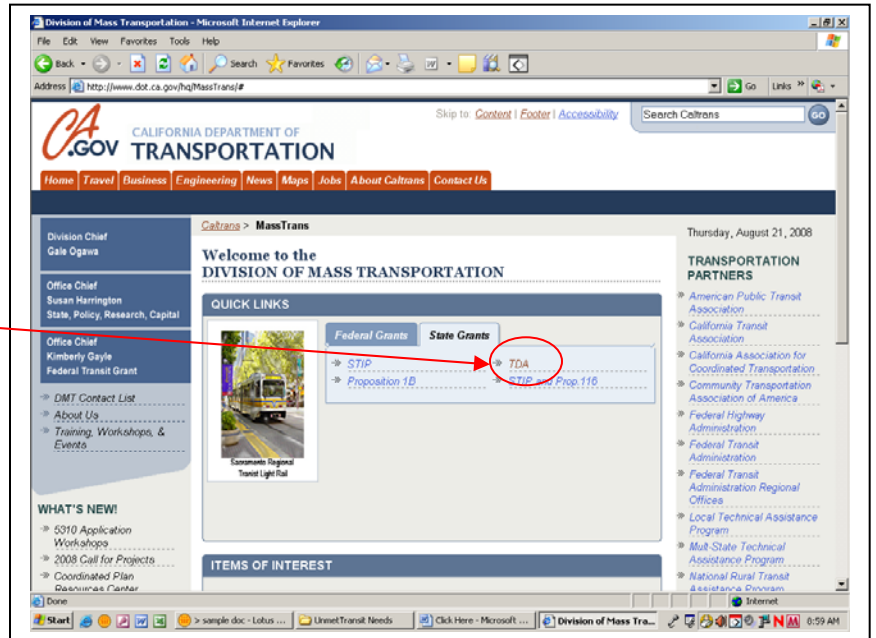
Division of Mass Transportation - Microsoft Internet Explorer

File Edit View Favorites Tools Help

Back Search Favorites

Address http://www.dot.ca.gov/hq/MassTrans/#

Go Links

CA.GOV CALIFORNIA DEPARTMENT OF TRANSPORTATION

Skip to: Content | Footer | Accessibility

Search Caltrans GO

Home Travel Business Engineering News Maps Jobs About Caltrans Contact Us

Division Chief
Gale Ogawa

Office Chief
Susan Harrington
State, Policy, Research, Capital

Office Chief
Kimberly Gayle
Federal Transit Grant

DMT Contact List
About Us
Training, Workshops, & Events

WHAT'S NEW!
5310 Application Workshops
2008 Call for Projects
Coordinated Plan Resources Center

Caltrans > MassTrans

Welcome to the
DIVISION OF MASS TRANSPORTATION

QUICK LINKS

Sacramento Regional Transit Light Rail

Federal Grants State Grants

STIP
Proposition 1B
TDA
STIP and Prop.116

ITEMS OF INTEREST

Thursday, August 21, 2008

TRANSPORTATION PARTNERS
American Public Transit Association
California Transit Association
California Association for Coordinated Transportation
Community Transportation Association of America
Federal Highway Administration
Federal Transit Administration
Federal Transit Administration Regional Offices
Local Technical Assistance Program
Mult-State Technical Assistance Program
National Rural Transit Assistance Program

Done
Internet

Start > sample doc - Lotus ... UnmetTransit Needs Click Here - Microsoft ... Division of Mass Tra... 8:59 AM